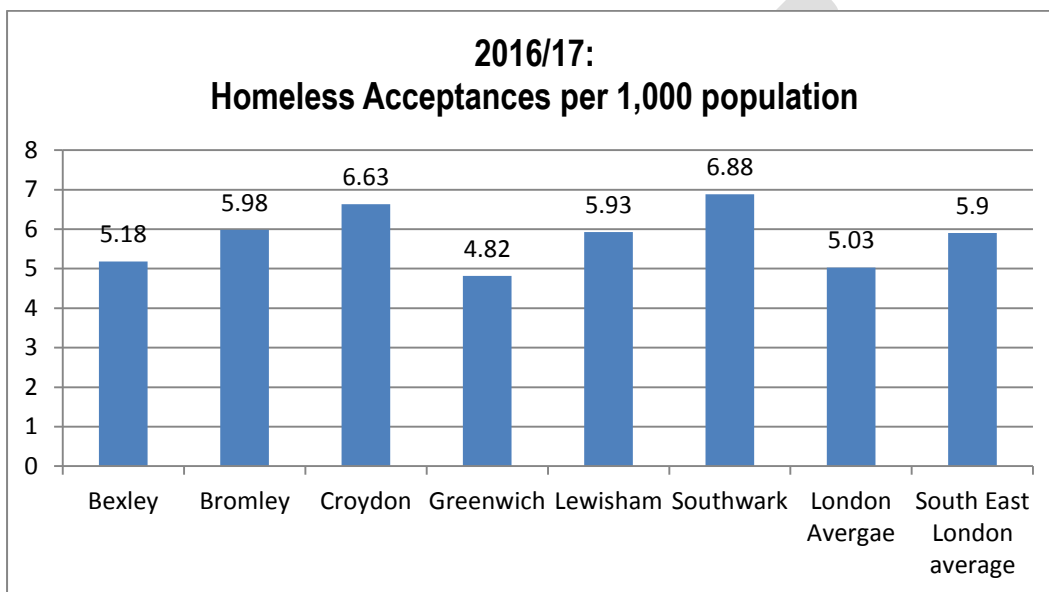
2016/17:
Homeless Acceptances per 1,000 population

8
7
6
5
4
3
2
1
0

| Bexley | Bromley | Croydon | Greenwich | Lewisham | Southwark | London Avergae | South East London average |
|---|---|---|---|---|---|---|---|
| 5.18 | 5.98 | 6.63 | 4.82 | 5.93 | 6.88 | 5.03 | 5.9 |